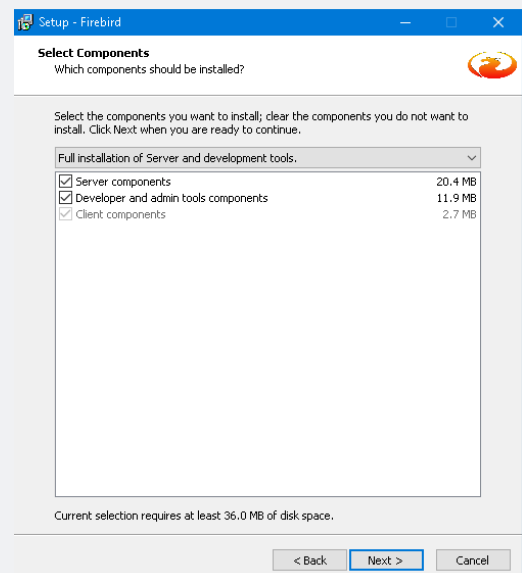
Setup - Firebird

Select Components
Which components should be installed?

Select the components you want to install; clear the components you do not want to install. Click Next when you are ready to continue.

Full installation of Server and development tools.

| | |
|---|---|
| Server components | 20.4 MB |
| Developer and admin tools components | 11.9 MB |
| Client components | 2.7 MB |

Current selection requires at least 36.0 MB of disk space.

< Back | Next > | Cancel